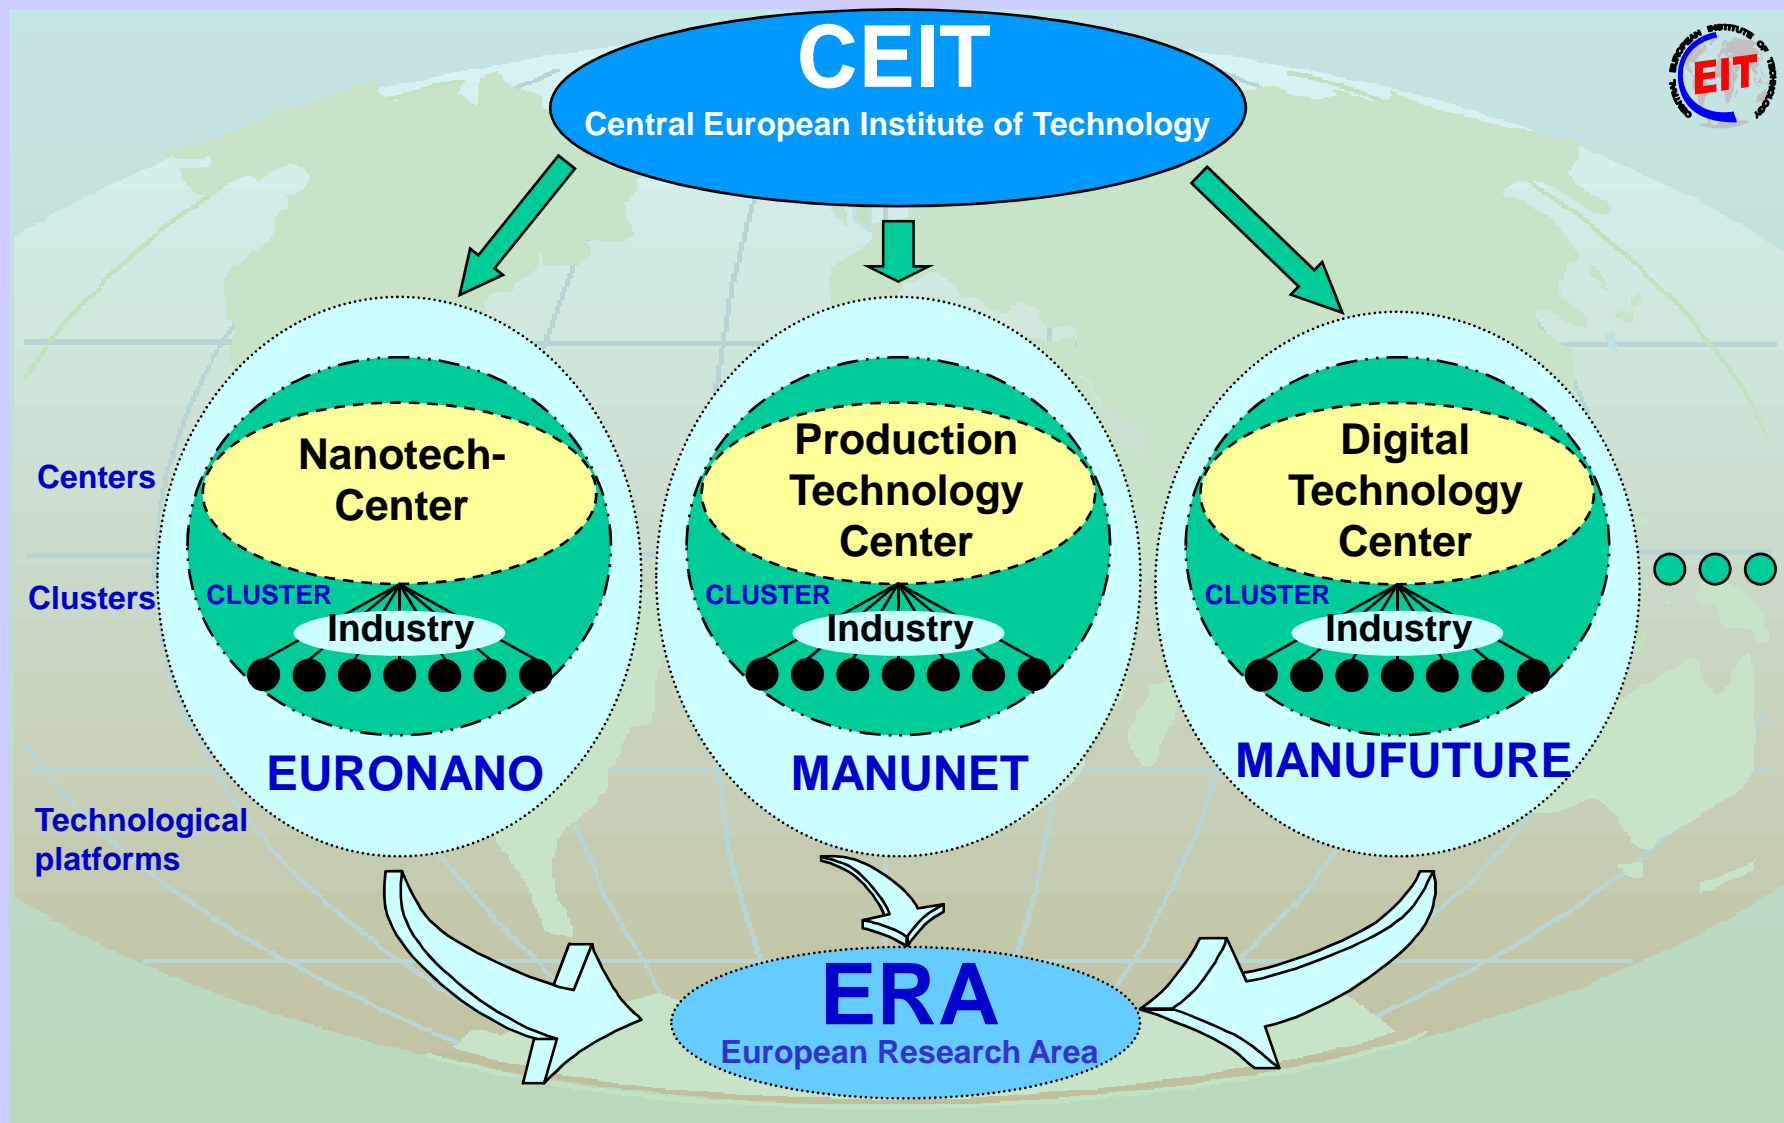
CEIT
Central European Institute of Technology

EIT

Centers

Clusters

Technological platforms

Nanotech-Center

CLUSTER

Industry

EURONANO

Production Technology Center

CLUSTER

Industry

MANUNET

Digital Technology Center

CLUSTER

Industry

MANUFUTURE

ERA
European Research Area